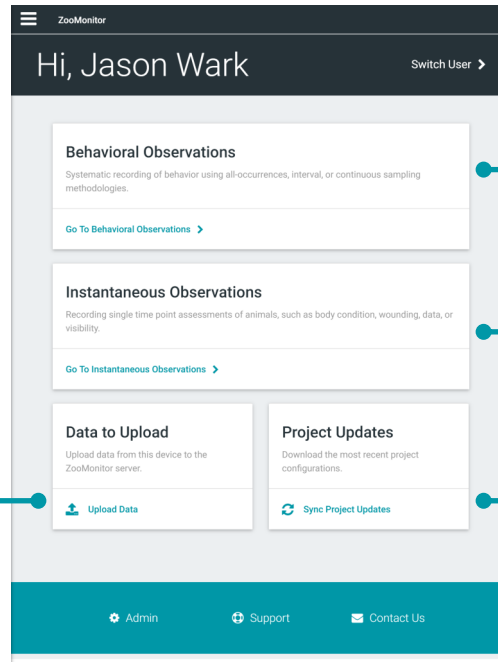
ZooMonitor

Hi, Jason Wark

Switch User

Behavioral Observations

Systematic recording of behavior using all-occurrences, interval, or continuous sampling methodologies.

Go To Behavioral Observations

Instantaneous Observations

Recording single time point assessments of animals, such as body condition, wounding, data, or visibility.

Go To Instantaneous Observations

Data to Upload

Upload data from this device to the ZooMonitor server.

Upload Data

Project Updates

Download the most recent project configurations.

Sync Project Updates

Admin

Support

Contact Us